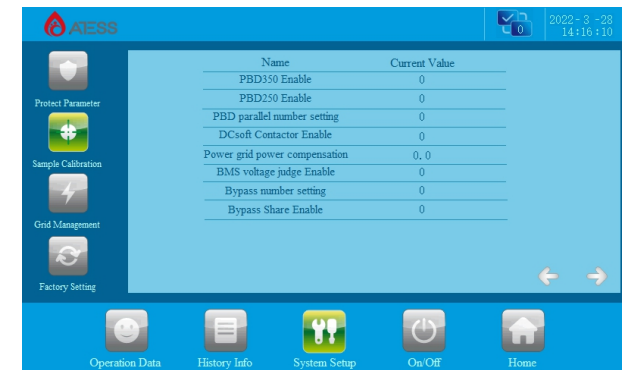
ATESS

0

2022 - 3 -28
14:16:10

Protect Parameter

Sample Calibration

Grid Management

Factory Setting

| Name | Current Value |
|---|---|
| PBD350 Enable | 0 |
| PBD250 Enable | 0 |
| PBD parallel number setting | 0 |
| DCsoft Contactor Enable | 0 |
| Power grid power compensation | 0. 0 |
| BMS voltage judge Enable | 0 |
| Bypass number setting | 0 |
| Bypass Share Enable | 0 |

Operation Data
History Info
System Setup
On/Off
Home